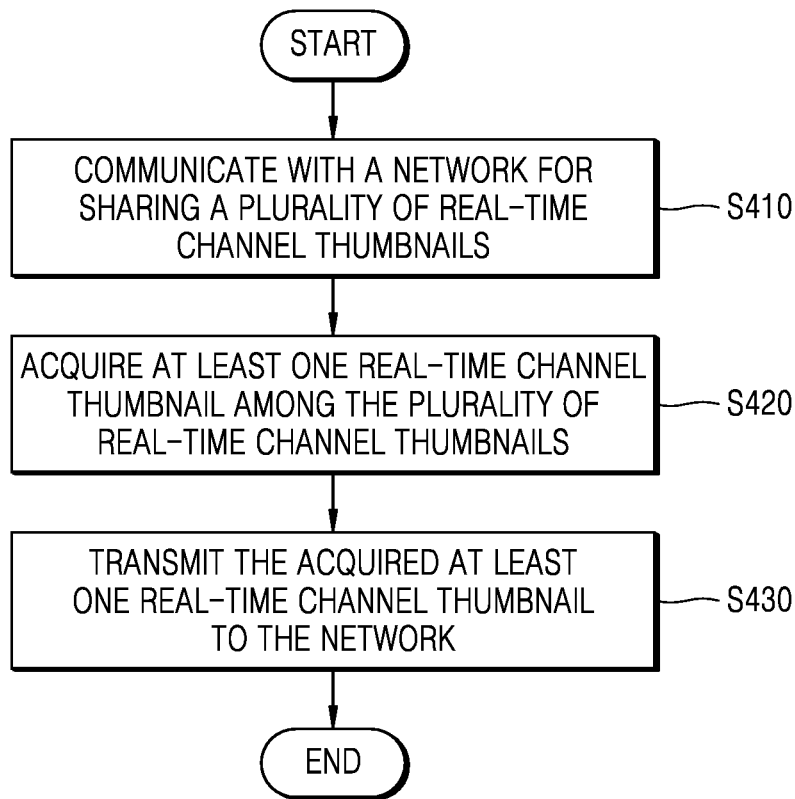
START

COMMUNICATE WITH A NETWORK FOR SHARING A PLURALITY OF REAL-TIME CHANNEL THUMBNAILS

S410

ACQUIRE AT LEAST ONE REAL-TIME CHANNEL THUMBNAIL AMONG THE PLURALITY OF REAL-TIME CHANNEL THUMBNAILS

S420

TRANSMIT THE ACQUIRED AT LEAST ONE REAL-TIME CHANNEL THUMBNAIL TO THE NETWORK

S430

END